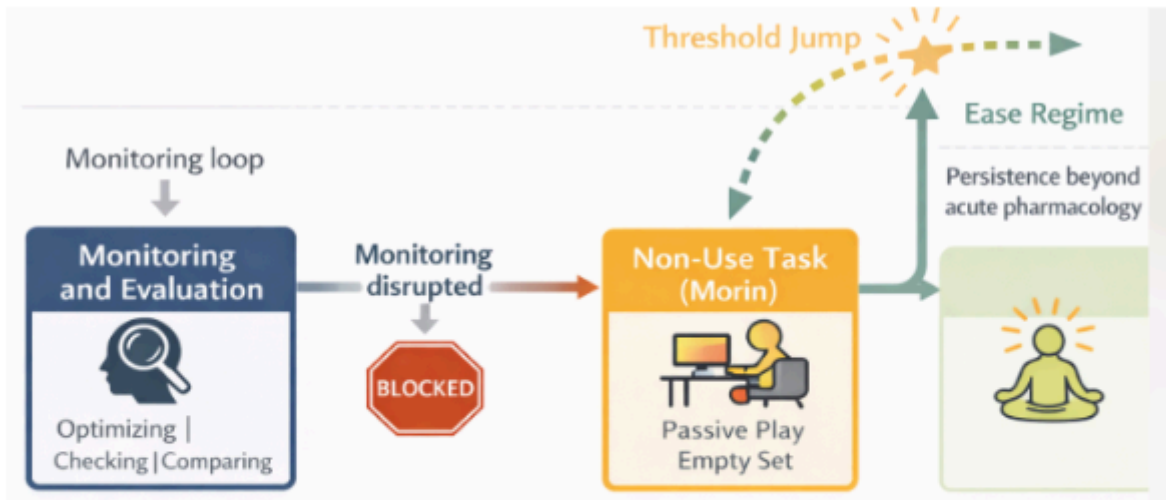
Threshold Jump

Ease Regime

Monitoring loop

Persistence beyond acute pharmacology

Monitoring and Evaluation

Optimizing | Checking | Comparing

Monitoring disrupted

BLOCKED

Non-Use Task (Morin)

Passive Play Empty Set